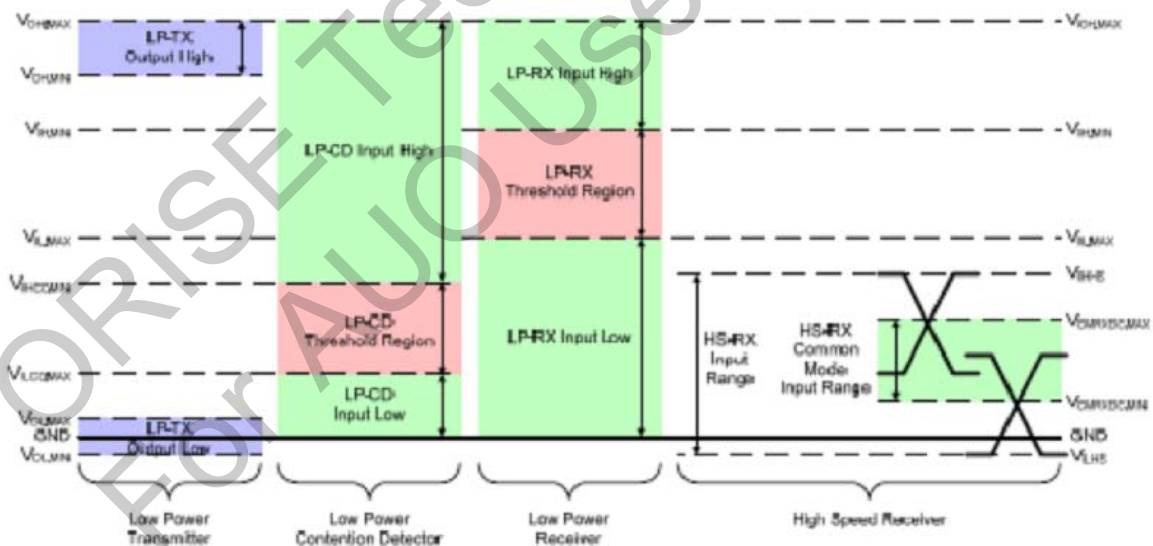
$V_{OHMAX}$

LP-TX Output High

$V_{OHMIN}$

$V_{IHMIN}$

$V_{ILMAX}$

$V_{IHCDMIN}$

$V_{ILCDMAX}$

$V_{OLMAX}$

GND

$V_{OLMIN}$

LP-TX Output Low

LP-CD Input High

LP-CD Threshold Region

LP-CD Input Low

LP-RX Input High

LP-RX Threshold Region

LP-RX Input Low

HS-RX Input Range

HS-RX Common Mode Input Range

$V_{OHMAX}$

$V_{IHMIN}$

$V_{ILMAX}$

$V_{IHHS}$

$V_{CMRXDCMAX}$

$V_{CMRXDCMIN}$

GND

$V_{ILHS}$

Low Power Transmitter

Low Power Contention Detector

Low Power Receiver

High Speed Receiver

ORISE Tech For AUO Use